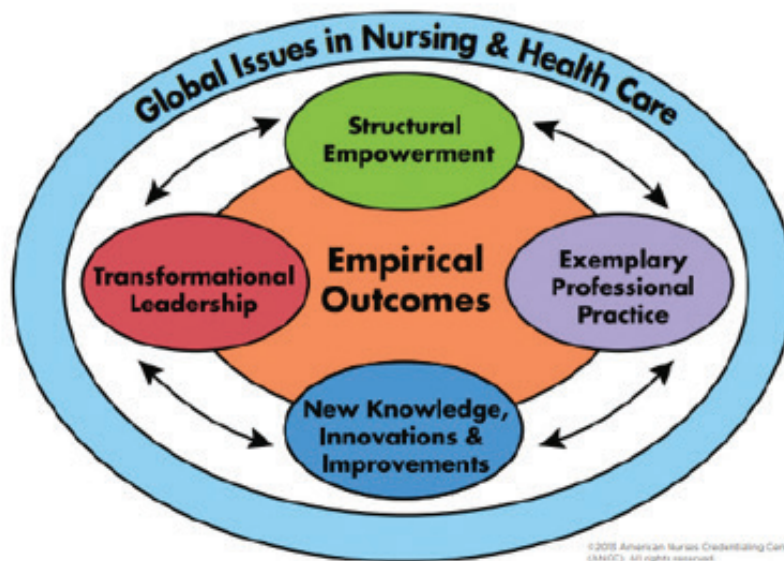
Global Issues in Nursing & Health Care

Structural Empowerment

Transformational Leadership

Empirical Outcomes

Exemplary Professional Practice

New Knowledge, Innovations & Improvements

©2015 American Nurses Credentialing Cen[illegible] (ANCC). All rights reserved.